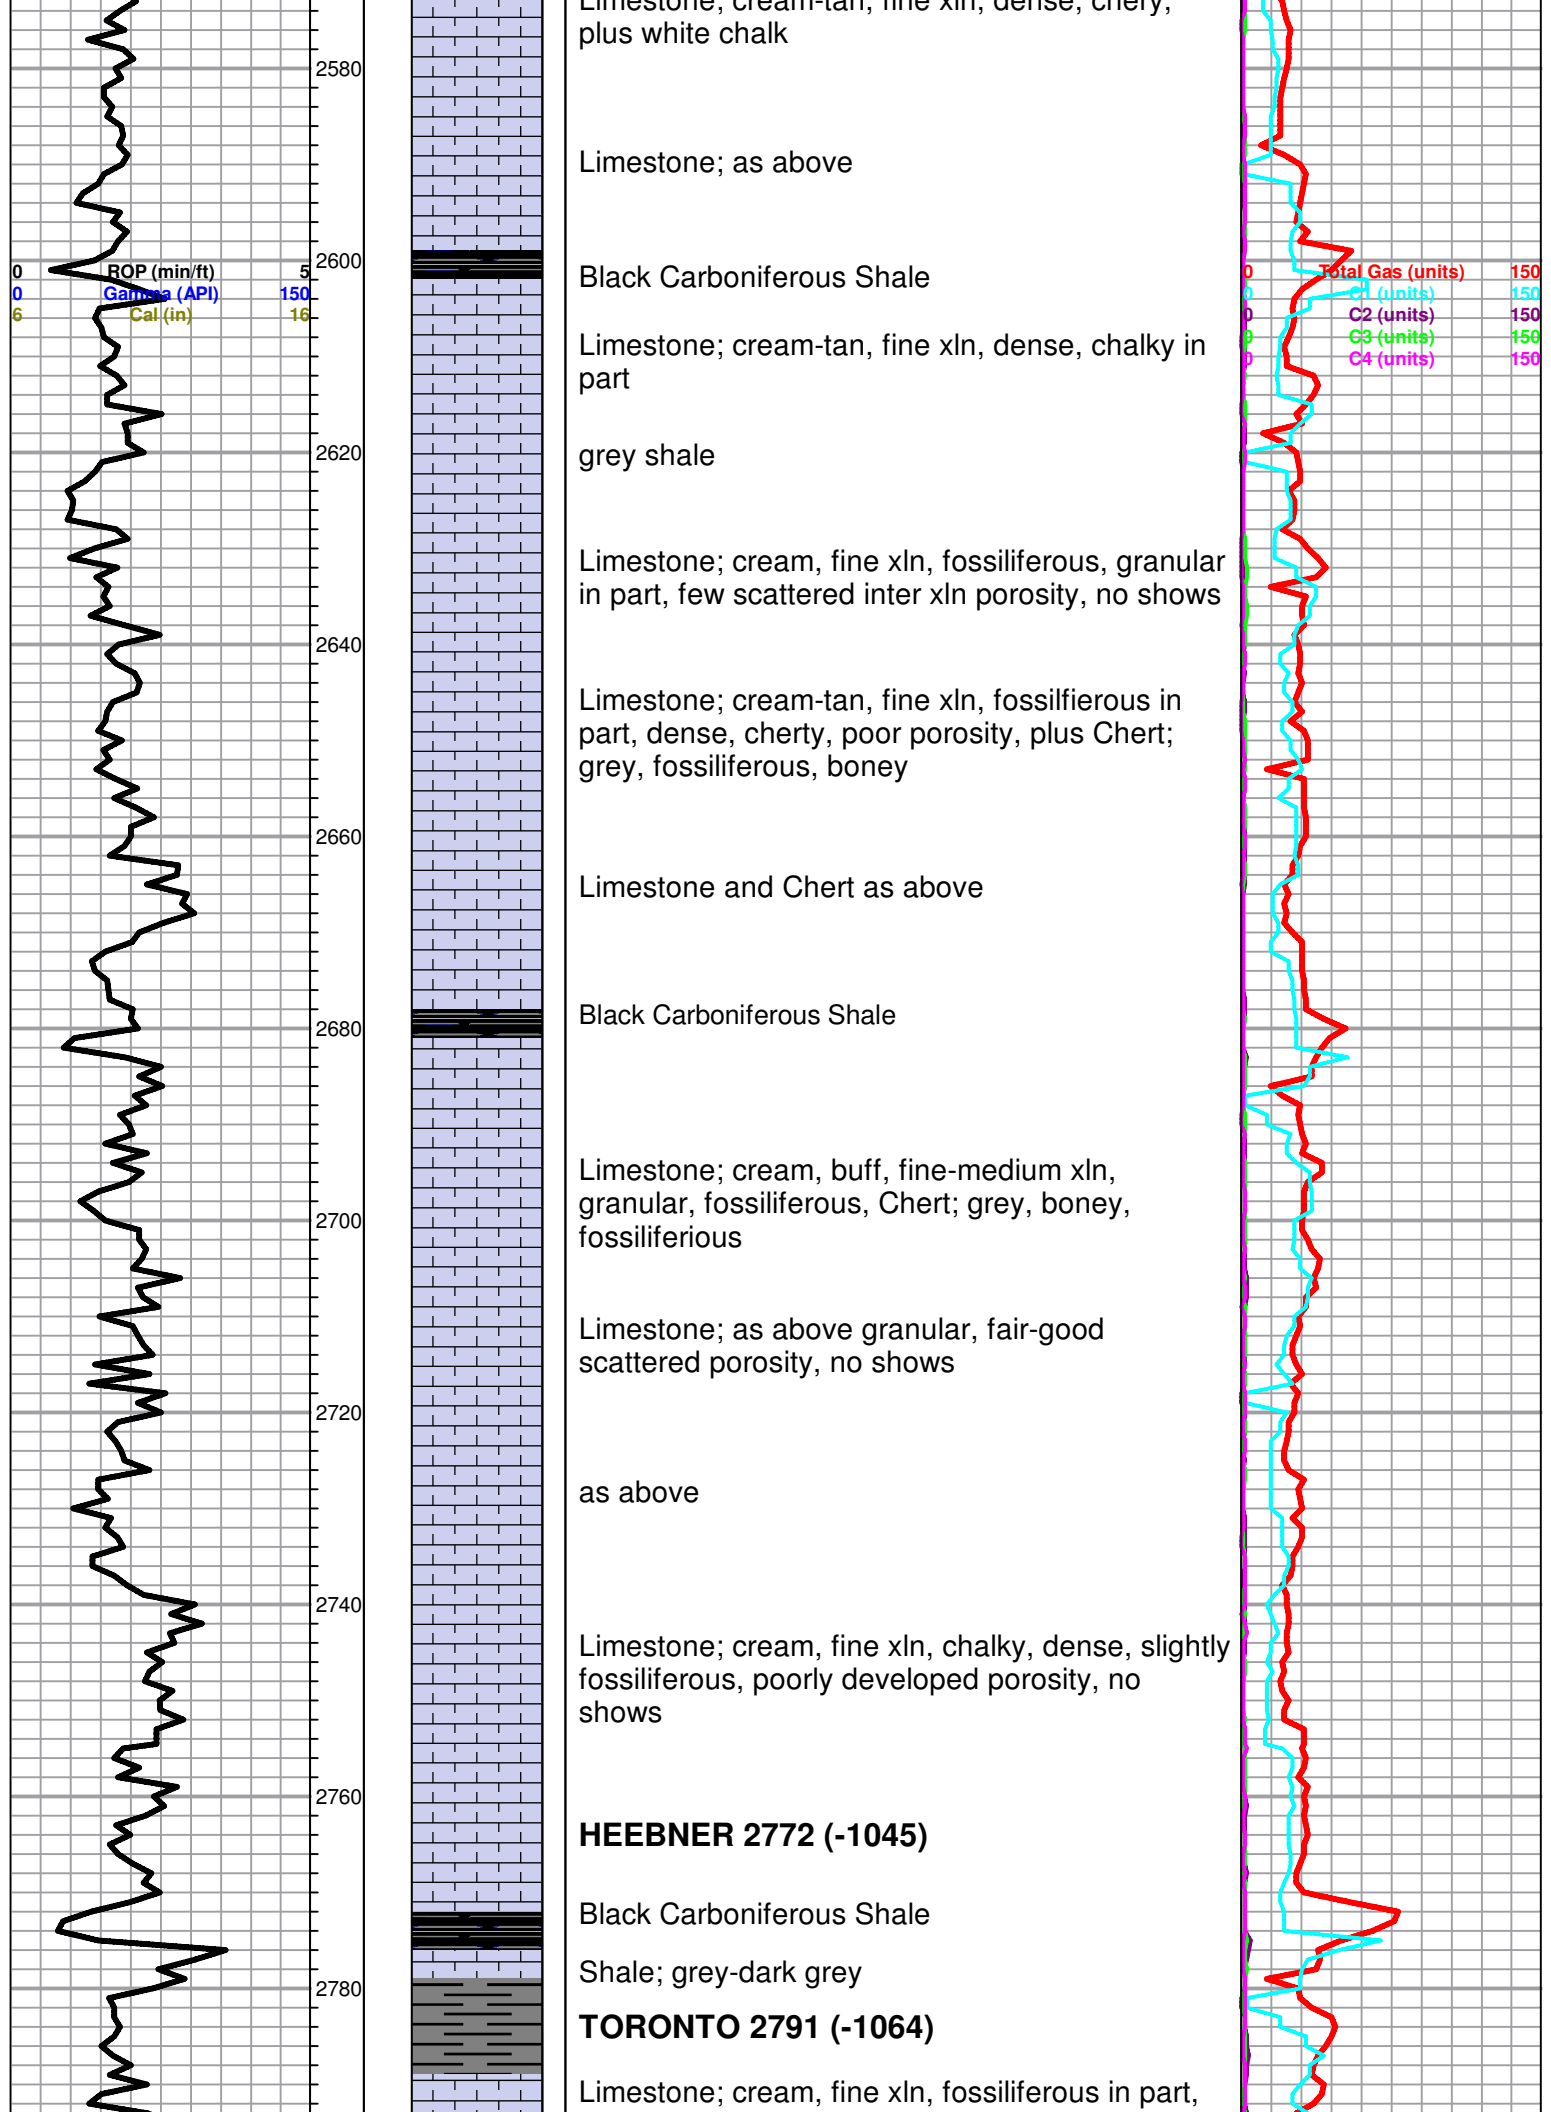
Limestone; cream-tan, fine xln, dense, chery, plus white chalk

2580

Limestone; as above

2600

0 ROP (min/ft) 5
0 Gamma (API) 150
6 Cal (in) 16

Black Carboniferous Shale

0 Total Gas (units) 150
0 C1 (units) 150
0 C2 (units) 150
0 C3 (units) 150
0 C4 (units) 150

Limestone; cream-tan, fine xln, dense, chalky in part

2620

grey shale

Limestone; cream, fine xln, fossiliferous, granular in part, few scattered inter xln porosity, no shows

2640

Limestone; cream-tan, fine xln, fossilfierous in part, dense, cherty, poor porosity, plus Chert; grey, fossiliferous, boney

2660

Limestone and Chert as above

2680

Black Carboniferous Shale

Limestone; cream, buff, fine-medium xln, granular, fossiliferous, Chert; grey, boney, fossiliferious

2700

Limestone; as above granular, fair-good scattered porosity, no shows

2720

as above

2740

Limestone; cream, fine xln, chalky, dense, slightly fossiliferous, poorly developed porosity, no shows

2760

HEEBNER 2772 (-1045)

Black Carboniferous Shale

Shale; grey-dark grey

2780

TORONTO 2791 (-1064)

Limestone; cream, fine xln, fossiliferous in part,